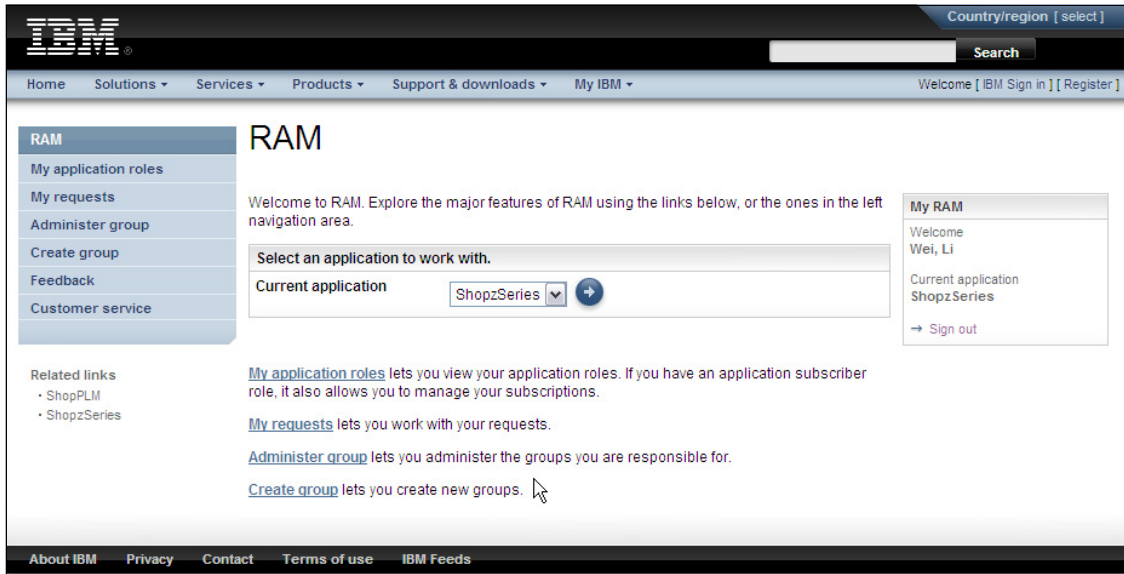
IBM

Country/region [ select ]

Search

Home Solutions ▾ Services ▾ Products ▾ Support & downloads ▾ My IBM ▾

Welcome [ IBM Sign in ] [ Register ]

RAM
My application roles
My requests
Administer group
Create group
Feedback
Customer service

Related links
• ShopPLM
• ShopzSeries

RAM

Welcome to RAM. Explore the major features of RAM using the links below, or the ones in the left navigation area.

Select an application to work with.

Current application ShopzSeries

My application roles lets you view your application roles. If you have an application subscriber role, it also allows you to manage your subscriptions.

My requests lets you work with your requests.

Administer group lets you administer the groups you are responsible for.

Create group lets you create new groups.

My RAM
Welcome
Wei, Li

Current application
ShopzSeries

→ Sign out

About IBM Privacy Contact Terms of use IBM Feeds